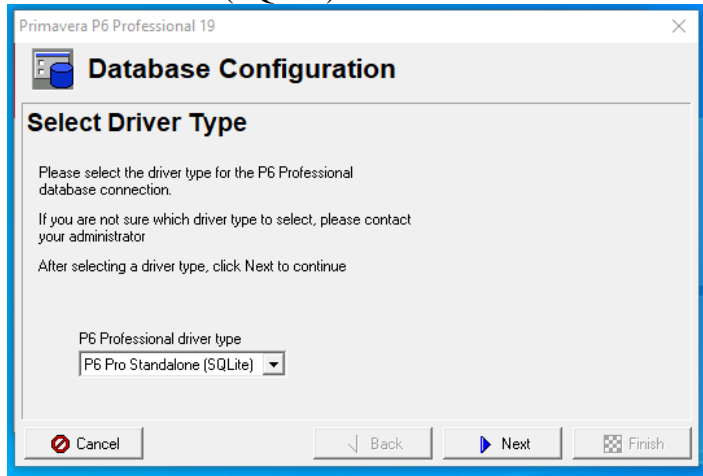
Primavera P6 Professional 19

Database Configuration

Select Driver Type

Please select the driver type for the P6 Professional database connection.

If you are not sure which driver type to select, please contact your administrator

After selecting a driver type, click Next to continue

P6 Professional driver type

P6 Pro Standalone (SQLite)

Cancel

Back

Next

Finish